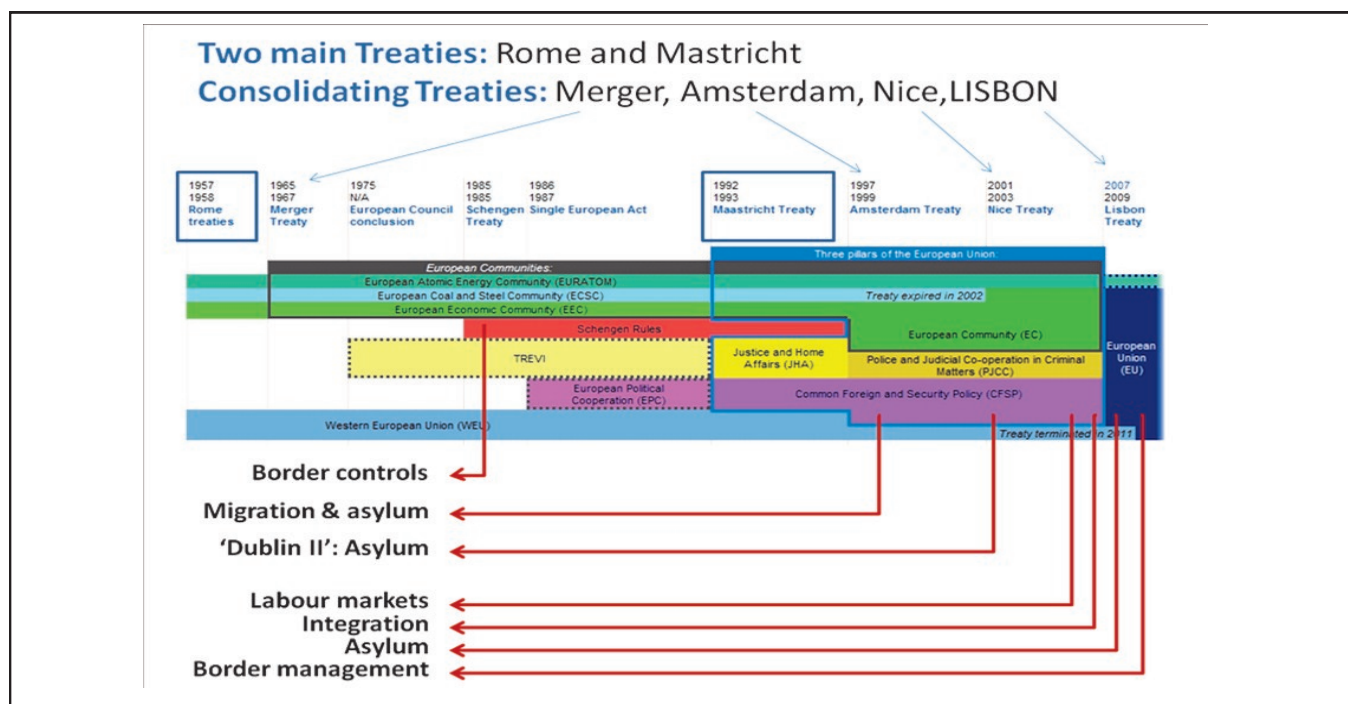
Two main Treaties: Rome and Mastricht
Consolidating Treaties: Merger, Amsterdam, Nice, LISBON

1957
1958
Rome treaties

1965
1967
Merger Treaty

1975
N/A
European Council conclusion

1985
1985
Schengen Treaty

1986
1987
Single European Act

1992
1993
Maastricht Treaty

1997
1999
Amsterdam Treaty

2001
2003
Nice Treaty

2007
2009
Lisbon Treaty

Three pillars of the European Union:

European Communities:

European Atomic Energy Community (EURATOM)

European Coal and Steel Community (ECSC)

Treaty expired in 2002

European Economic Community (EEC)

Schengen Rules

European Community (EC)

TREVI

Justice and Home Affairs (JHA)

Police and Judicial Co-operation in Criminal Matters (PJCC)

European Union (EU)

European Political Cooperation (EPC)

Common Foreign and Security Policy (CFSP)

Western European Union (WEU)

Treaty terminated in 2011

Border controls
Migration & asylum
'Dublin II': Asylum
Labour markets
Integration
Asylum
Border management